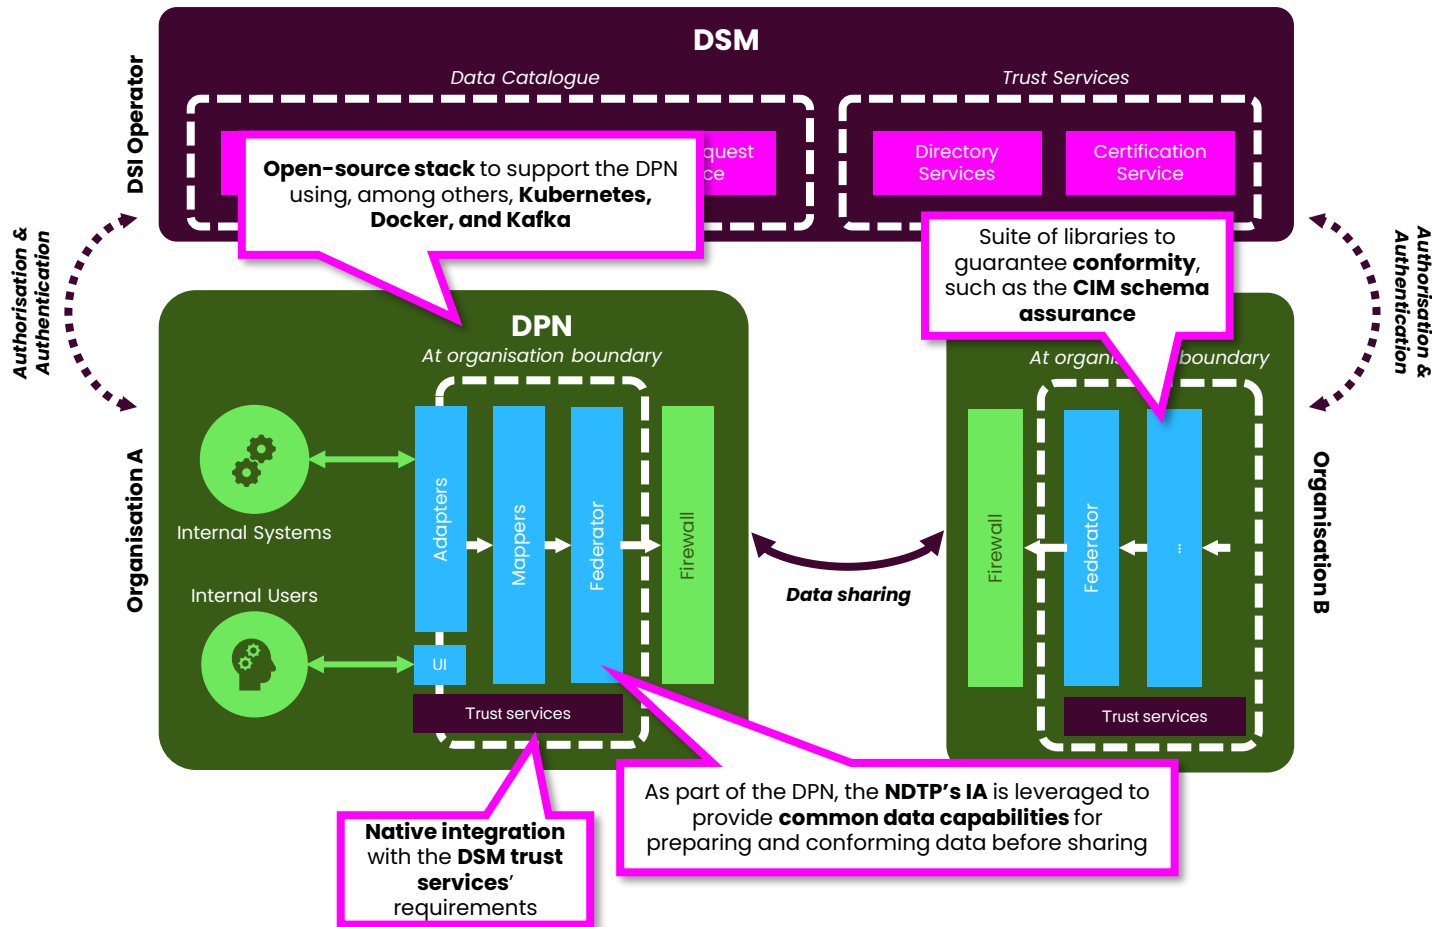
DSM

DSI Operator

Data Catalogue

Trust Services

quest
ce

Directory Services

Certification Service

Open-source stack to support the DPN using, among others, Kubernetes, Docker, and Kafka

Authorisation & Authentication

Authorisation & Authentication

Suite of libraries to guarantee conformity, such as the CIM schema assurance

DPN
At organisation boundary

At organi boundary

Organisation A

Internal Systems

Internal Users

Adapters

Mappers

Federator

Firewall

UI

Trust services

Data sharing

Firewall

Federator

...

Trust services

Organisation B

Native integration with the DSM trust services' requirements

As part of the DPN, the NDTP's IA is leveraged to provide common data capabilities for preparing and conforming data before sharing